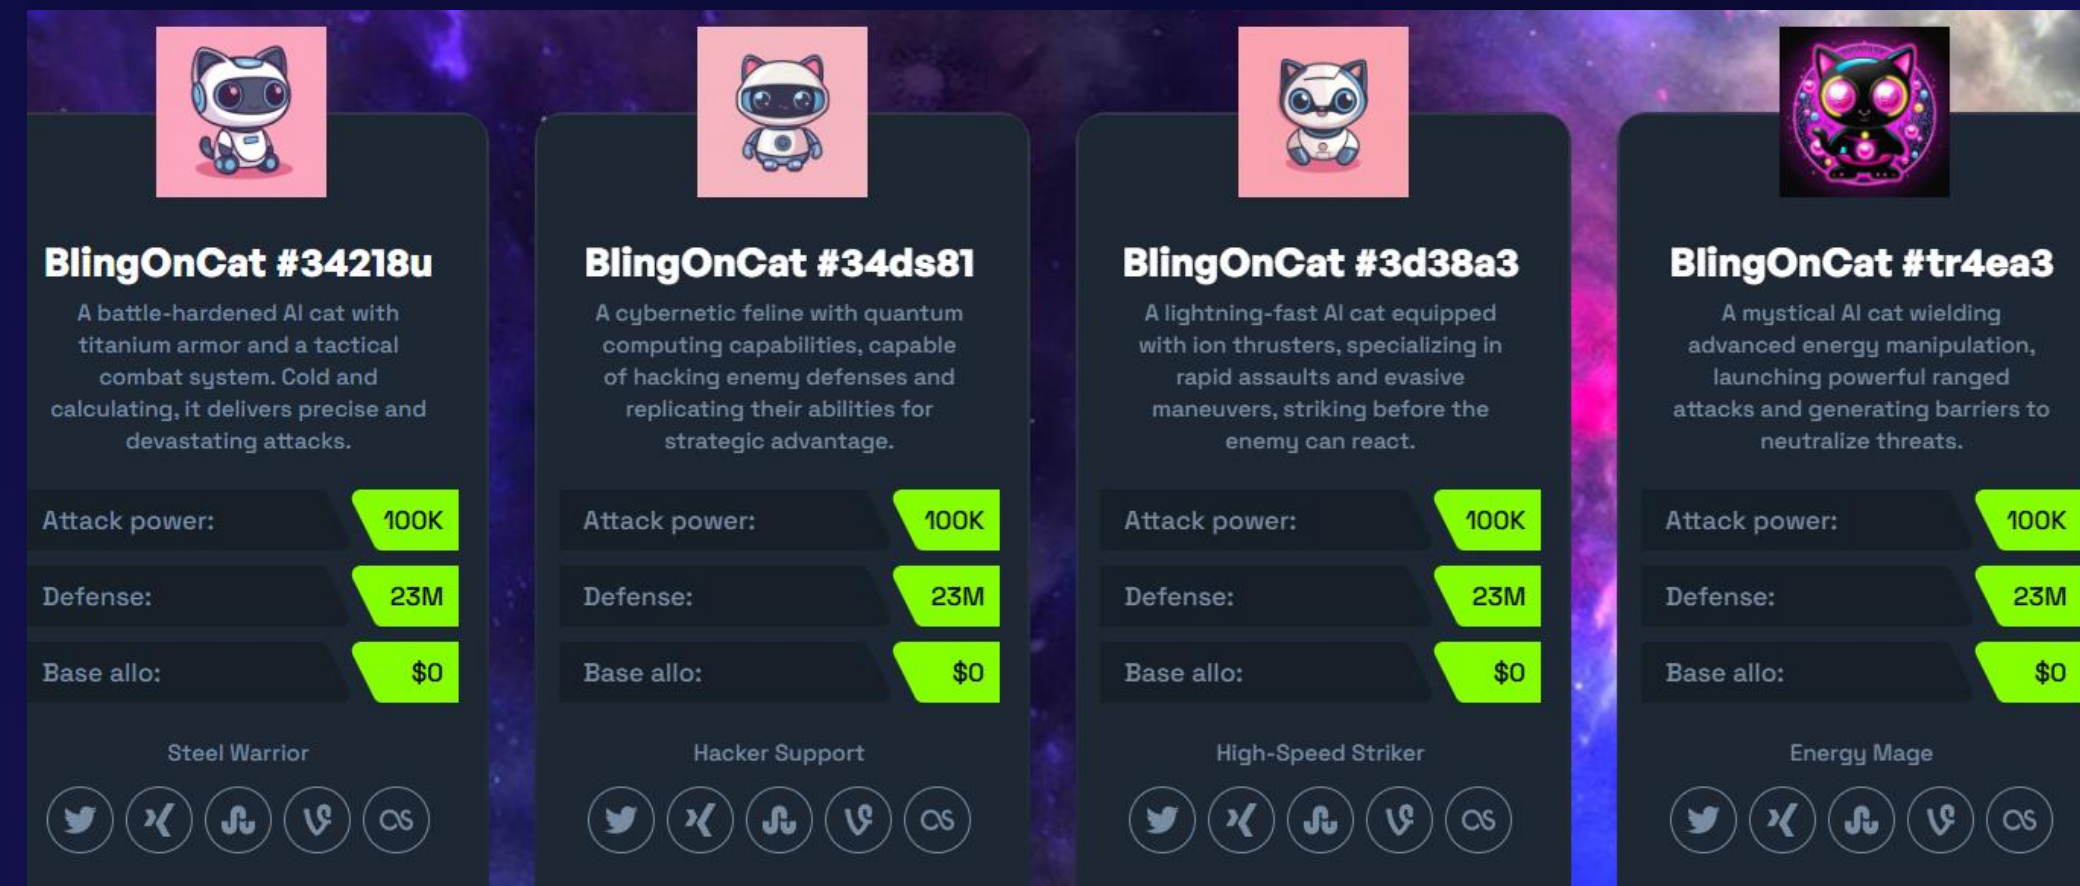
BlingOnCat #34218u

A battle-hardened AI cat with titanium armor and a tactical combat system. Cold and calculating, it delivers precise and devastating attacks.

| Attack power: | 100K |
|---|---|
| Defense: | 23M |
| Base allo: | $0 |

Steel Warrior

BlingOnCat #34ds81

A cybernetic feline with quantum computing capabilities, capable of hacking enemy defenses and replicating their abilities for strategic advantage.

| Attack power: | 100K |
|---|---|
| Defense: | 23M |
| Base allo: | $0 |

Hacker Support

BlingOnCat #3d38a3

A lightning-fast AI cat equipped with ion thrusters, specializing in rapid assaults and evasive maneuvers, striking before the enemy can react.

| Attack power: | 100K |
|---|---|
| Defense: | 23M |
| Base allo: | $0 |

High-Speed Striker

BlingOnCat #tr4ea3

A mystical AI cat wielding advanced energy manipulation, launching powerful ranged attacks and generating barriers to neutralize threats.

| Attack power: | 100K |
|---|---|
| Defense: | 23M |
| Base allo: | $0 |

Energy Mage